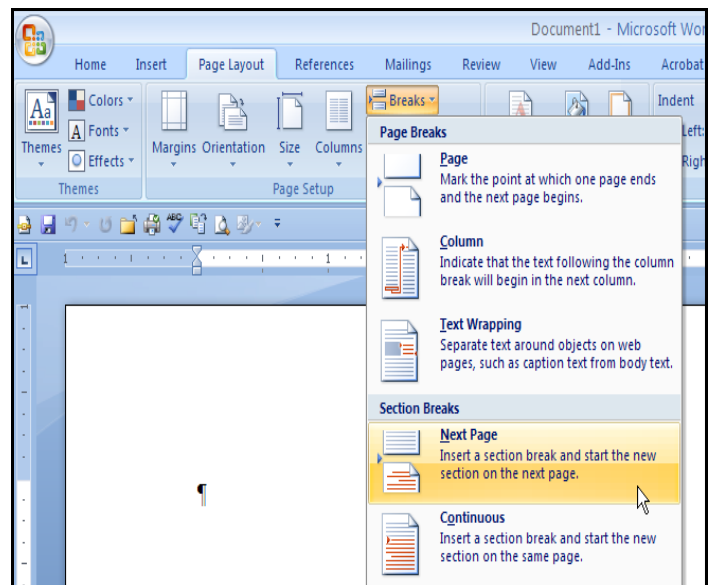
Document1 - Microsoft Wor

Home Insert Page Layout References Mailings Review View Add-Ins Acrobat

Aa Themes
Colors
Fonts
Effects
Themes

Margins Orientation Size Columns
Page Setup

Breaks

Indent
Left:
Righ

Page Breaks

Page
Mark the point at which one page ends and the next page begins.

Column
Indicate that the text following the column break will begin in the next column.

Text Wrapping
Separate text around objects on web pages, such as caption text from body text.

Section Breaks

Next Page
Insert a section break and start the new section on the next page.

Continuous
Insert a section break and start the new section on the same page.

¶